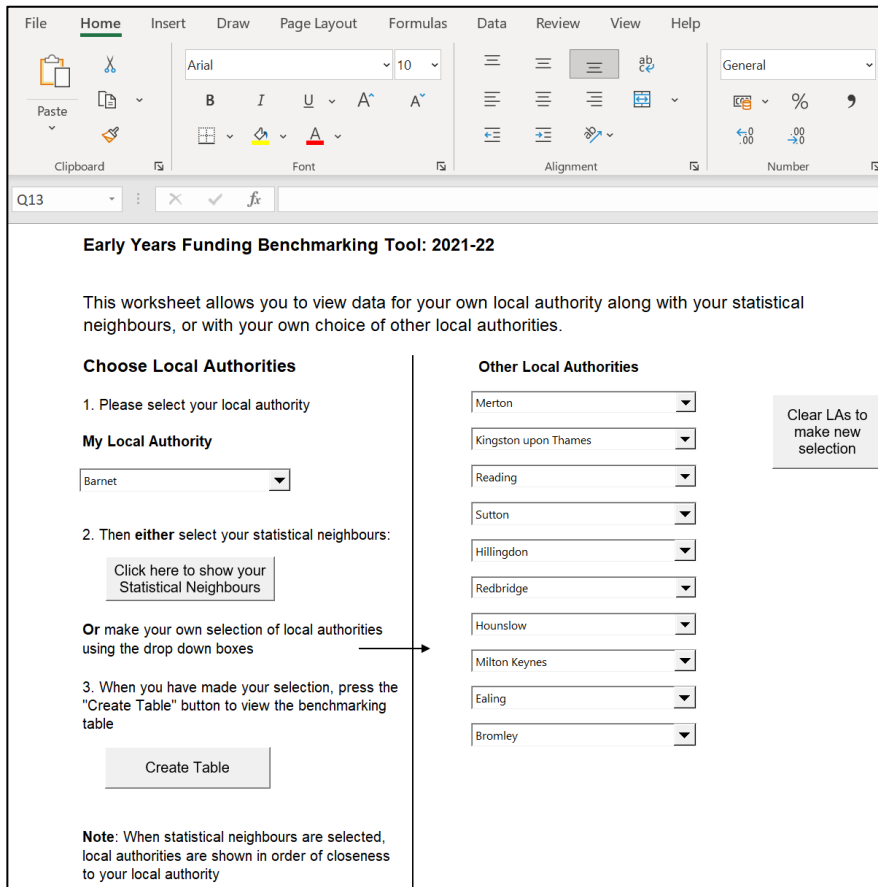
File Home Insert Draw Page Layout Formulas Data Review View Help

Paste

Clipboard

Arial 10

B I U A A

Font

Alignment

General

%

Number

Q13

fx

Early Years Funding Benchmarking Tool: 2021-22

This worksheet allows you to view data for your own local authority along with your statistical neighbours, or with your own choice of other local authorities.

Choose Local Authorities

1. Please select your local authority

My Local Authority

Barnet

2. Then **either** select your statistical neighbours:

Click here to show your Statistical Neighbours

**Or** make your own selection of local authorities using the drop down boxes

3. When you have made your selection, press the "Create Table" button to view the benchmarking table

Create Table

**Note**: When statistical neighbours are selected, local authorities are shown in order of closeness to your local authority

Other Local Authorities

Merton

Kingston upon Thames

Reading

Sutton

Hillingdon

Redbridge

Hounslow

Milton Keynes

Ealing

Bromley

Clear LAs to make new selection